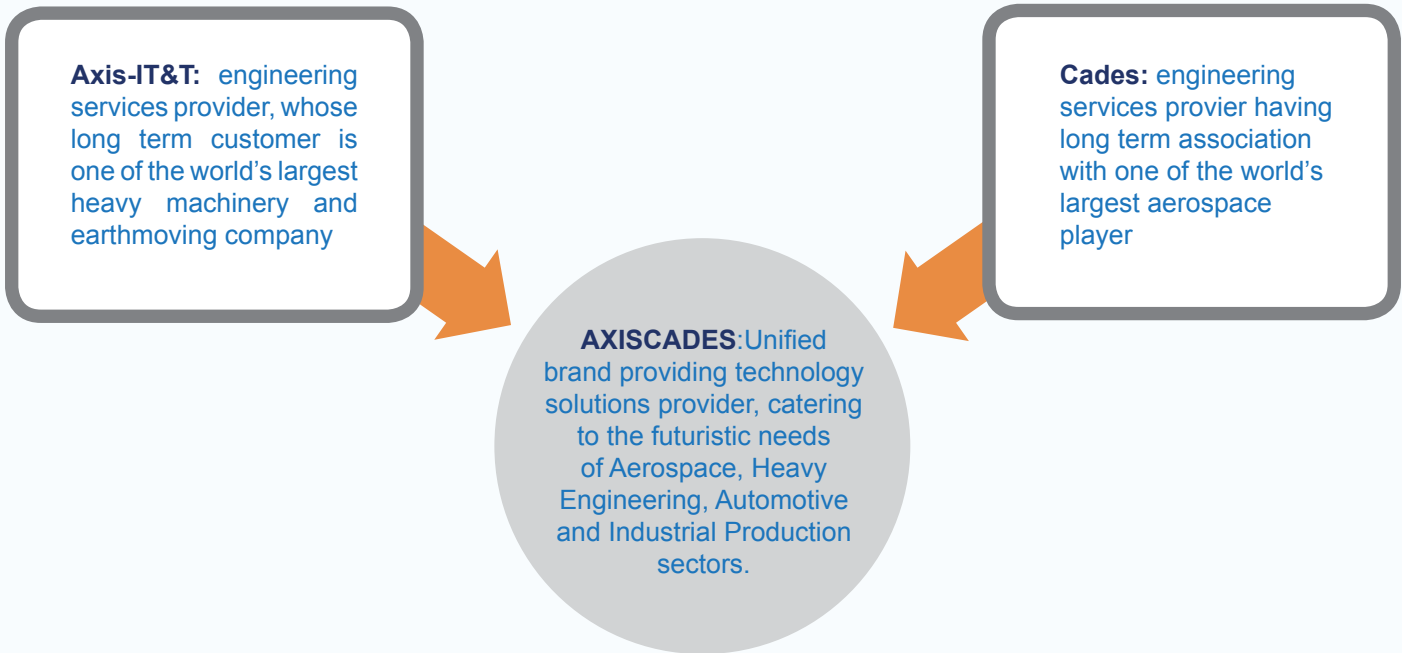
**Axis-IT&T:** engineering services provider, whose long term customer is one of the world's largest heavy machinery and earthmoving company

**Cades:** engineering services provier having long term association with one of the world's largest aerospace player

**AXISCADES**:Unified brand providing technology solutions provider, catering to the futuristic needs of Aerospace, Heavy Engineering, Automotive and Industrial Production sectors.